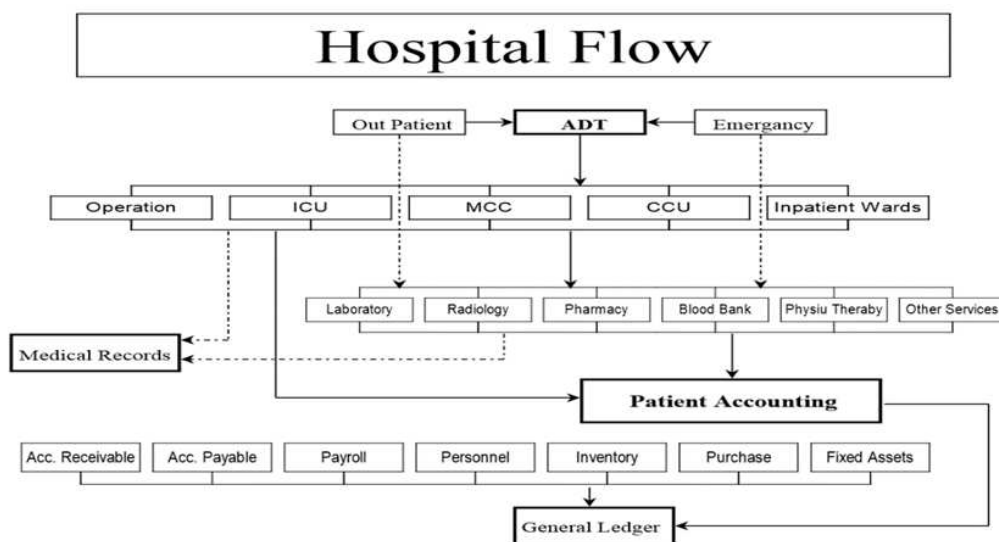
Hospital Flow

Out Patient
ADT
Emergancy

Operation
ICU
MCC
CCU
Inpatient Wards

Laboratory
Radiology
Pharmacy
Blood Bank
Physiu Theraby
Other Services

Medical Records

Patient Accounting

Acc. Receivable
Acc. Payable
Payroll
Personnel
Inventory
Purchase
Fixed Assets

General Ledger